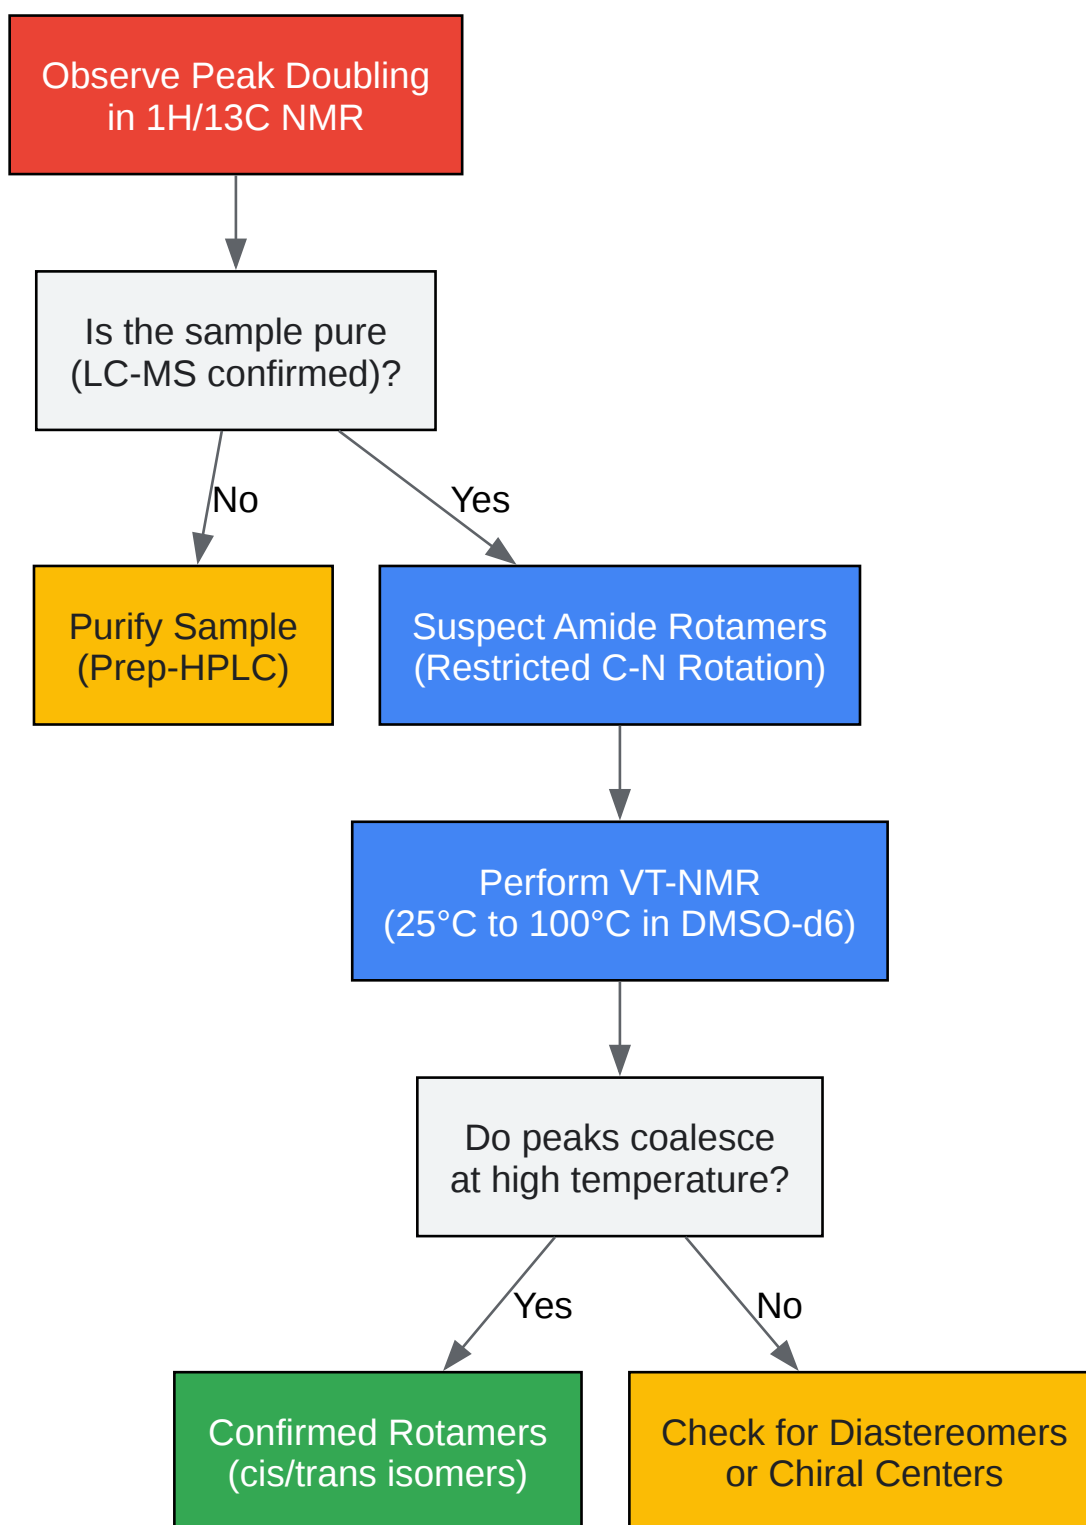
Observe Peak Doubling in 1H/13C NMR

Is the sample pure (LC-MS confirmed)?

No

Yes

Purify Sample (Prep-HPLC)

Suspect Amide Rotamers (Restricted C-N Rotation)

Perform VT-NMR (25°C to 100°C in DMSO-d6)

Do peaks coalesce at high temperature?

Yes

No

Confirmed Rotamers (cis/trans isomers)

Check for Diastereomers or Chiral Centers